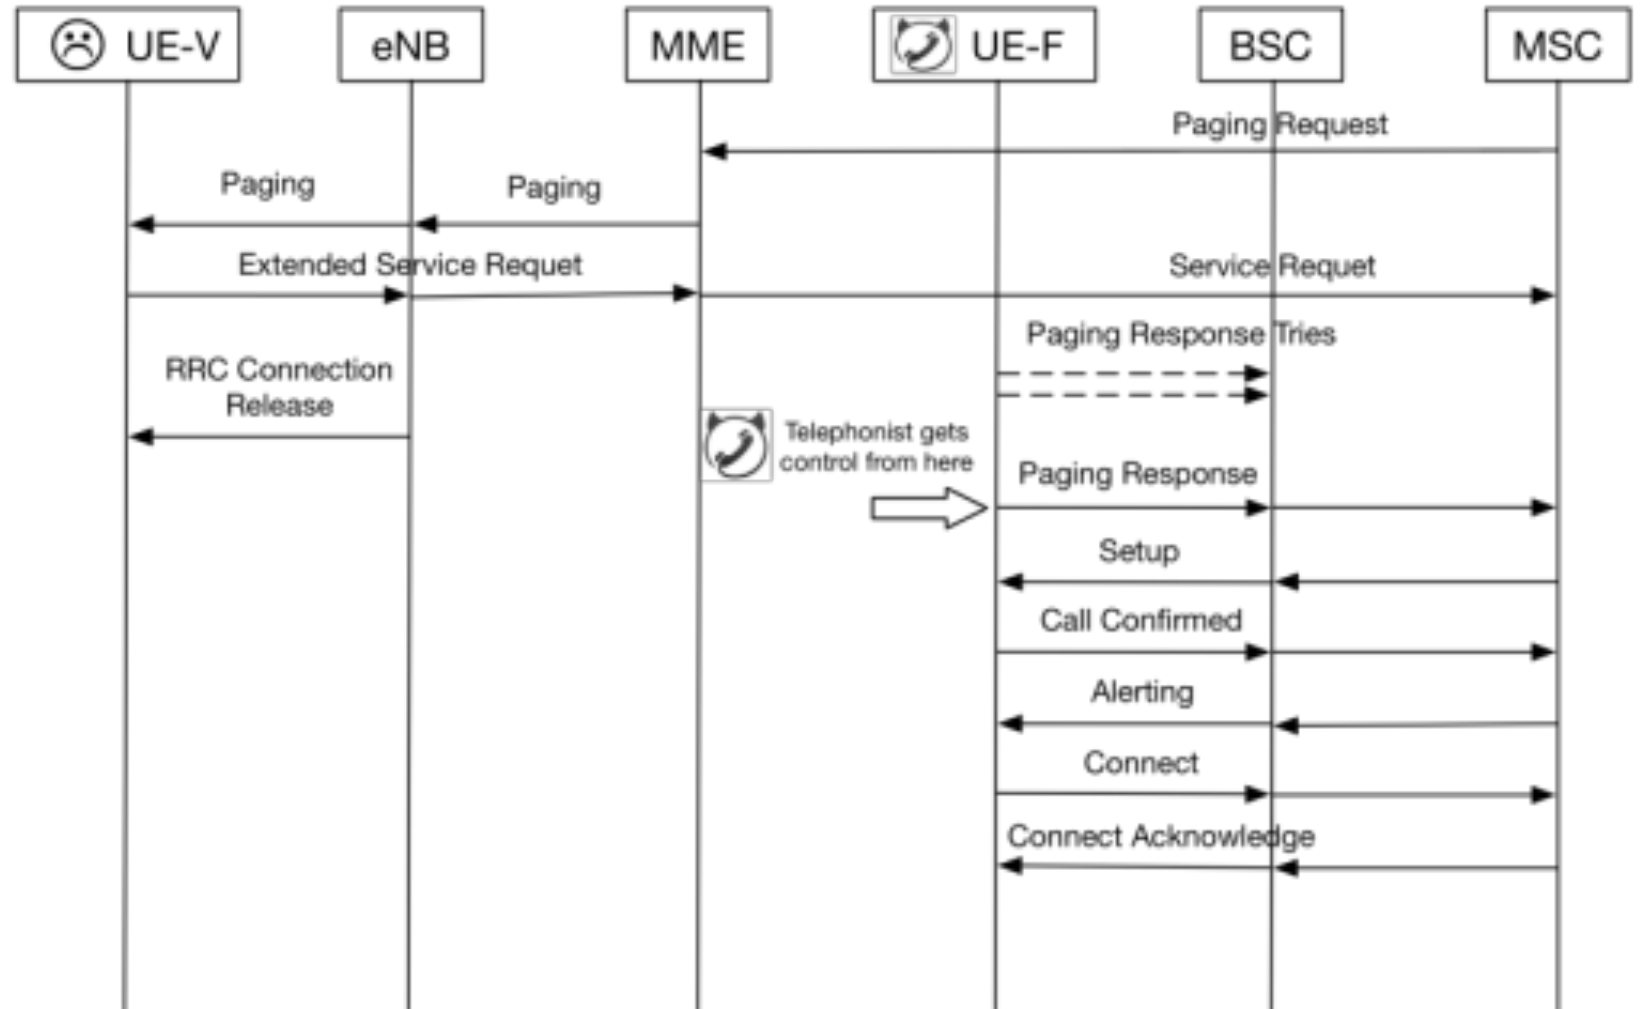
UE-V

eNB

MME

UE-F

BSC

MSC

Paging Request

Paging

Paging

Extended Service Requet

Service Requet

Paging Response Tries

RRC Connection Release

Telephonist gets control from here

Paging Response

Setup

Call Confirmed

Alerting

Connect

Connect Acknowledge